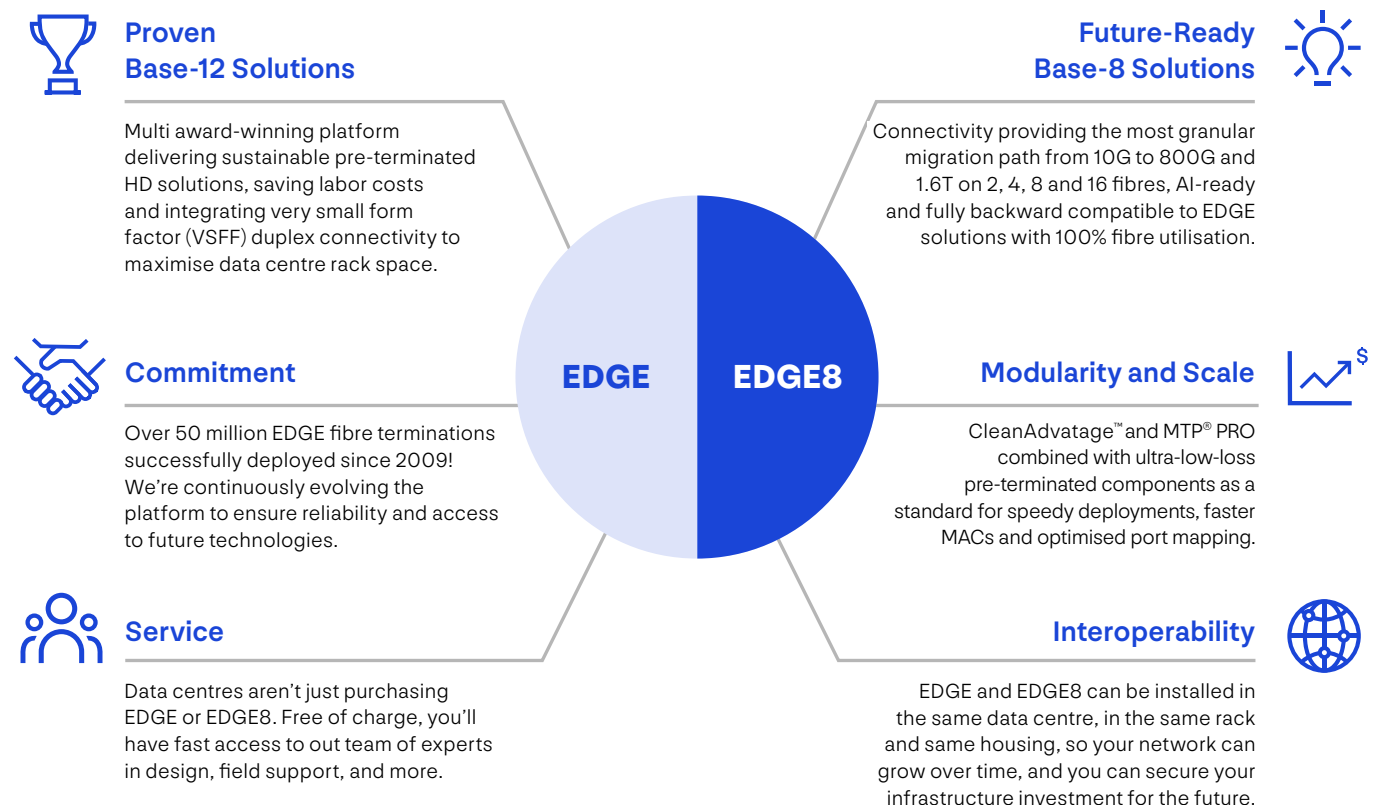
Proven
Base-12 Solutions

Multi award-winning platform delivering sustainable pre-terminated HD solutions, saving labor costs and integrating very small form factor (VSFF) duplex connectivity to maximise data centre rack space.

Commitment

Over 50 million EDGE fibre terminations successfully deployed since 2009! We're continuously evolving the platform to ensure reliability and access to future technologies.

Service

Data centres aren't just purchasing EDGE or EDGE8. Free of charge, you'll have fast access to out team of experts in design, field support, and more.

EDGE

EDGE8

Future-Ready
Base-8 Solutions

Connectivity providing the most granular migration path from 10G to 800G and 1.6T on 2, 4, 8 and 16 fibres, AI-ready and fully backward compatible to EDGE solutions with 100% fibre utilisation.

Modularity and Scale

CleanAdvatage™ and MTP® PRO combined with ultra-low-loss pre-terminated components as a standard for speedy deployments, faster MACs and optimised port mapping.

Interoperability

EDGE and EDGE8 can be installed in the same data centre, in the same rack and same housing, so your network can grow over time, and you can secure your infrastructure investment for the future.

$